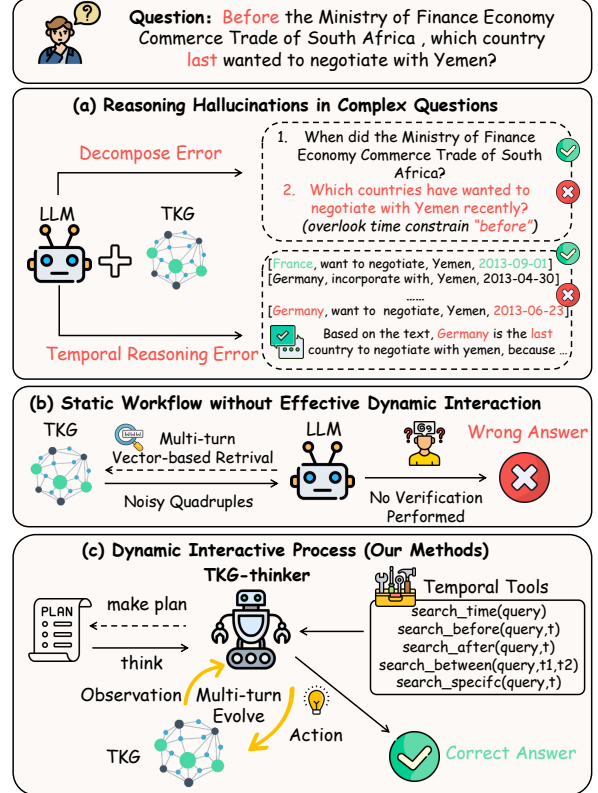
Question: Before the Ministry of Finance Economy Commerce Trade of South Africa , which country last wanted to negotiate with Yemen?

(a) Reasoning Hallucinations in Complex Questions

Decompose Error

1. When did the Ministry of Finance Economy Commerce Trade of South Africa?
2. Which countries have wanted to negotiate with Yemen recently?
(overlook time constrain "before")

LLM TKG

[France, want to negotiate, Yemen, 2013-09-01]
[Germany, incorporate with, Yemen, 2013-04-30]
......
[Germany, want to negotiate, Yemen, 2013-06-23]

Based on the text, Germany is the last country to negotiate with yemen, because ...

Temporal Reasoning Error

(b) Static Workflow without Effective Dynamic Interaction

TKG

Multi-turn Vector-based Retrival

Noisy Quadruples

LLM

Wrong Answer

No Verification Performed

(c) Dynamic Interactive Process (Our Methods)

TKG-thinker

PLAN

make plan

think

Temporal Tools
search_time(query)
search_before(query,t)
search_after(query,t)
search_between(query,t1,t2)
search_specifc(query,t)

Observation

Multi-turn Evolve

Action

TKG

Correct Answer